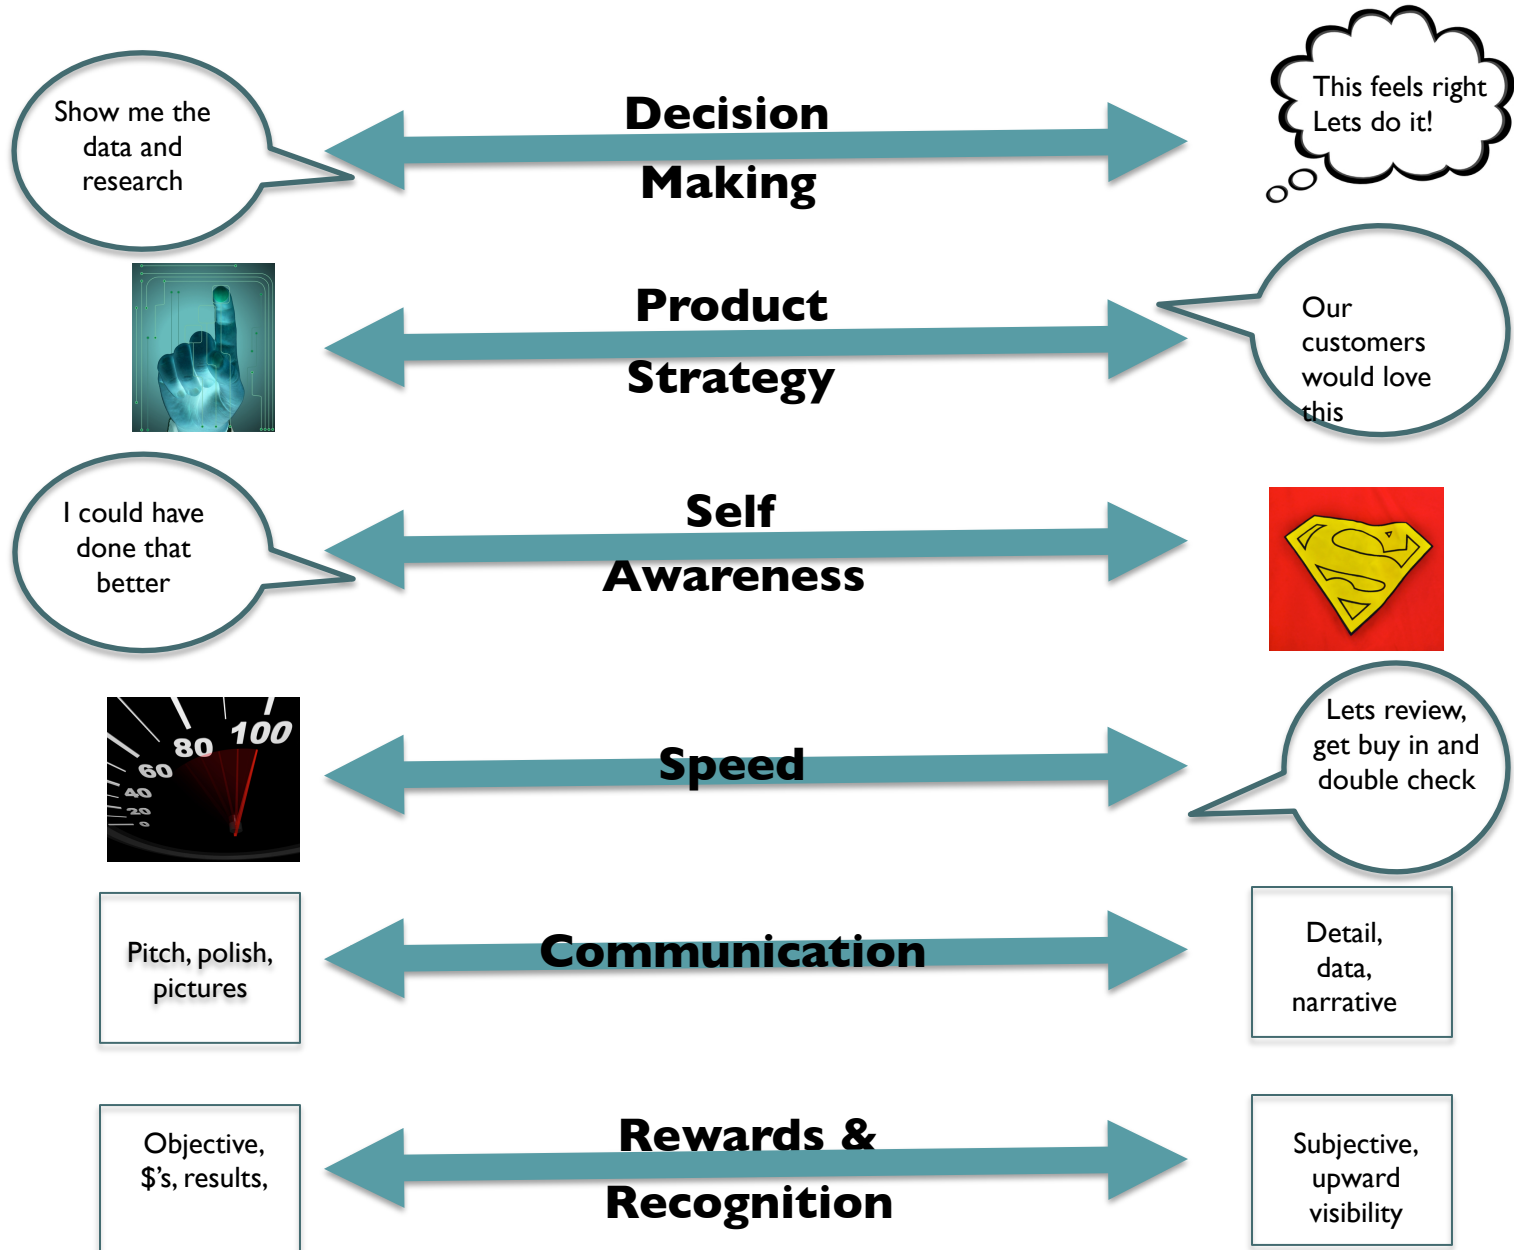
Show me the data and research

Decision Making

This feels right Lets do it!

Product Strategy

Our customers would love this

I could have done that better

Self Awareness

80 100 60 40 20 0

Speed

Lets review, get buy in and double check

Pitch, polish, pictures

Communication

Detail, data, narrative

Objective, $'s, results,

Rewards & Recognition

Subjective, upward visibility